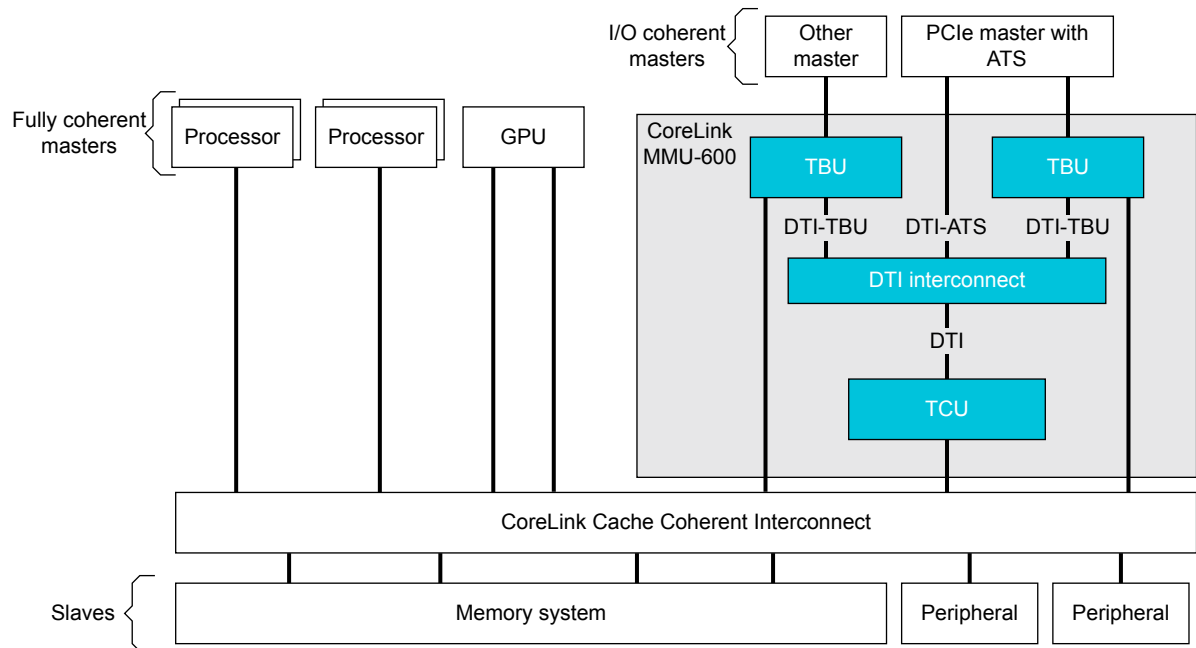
I/O coherent masters

Other master

PCIe master with ATS

Fully coherent masters

Processor

Processor

GPU

CoreLink MMU-600

TBU

TBU

DTI-TBU

DTI-ATS

DTI-TBU

DTI interconnect

DTI

TCU

CoreLink Cache Coherent Interconnect

Slaves

Memory system

Peripheral

Peripheral